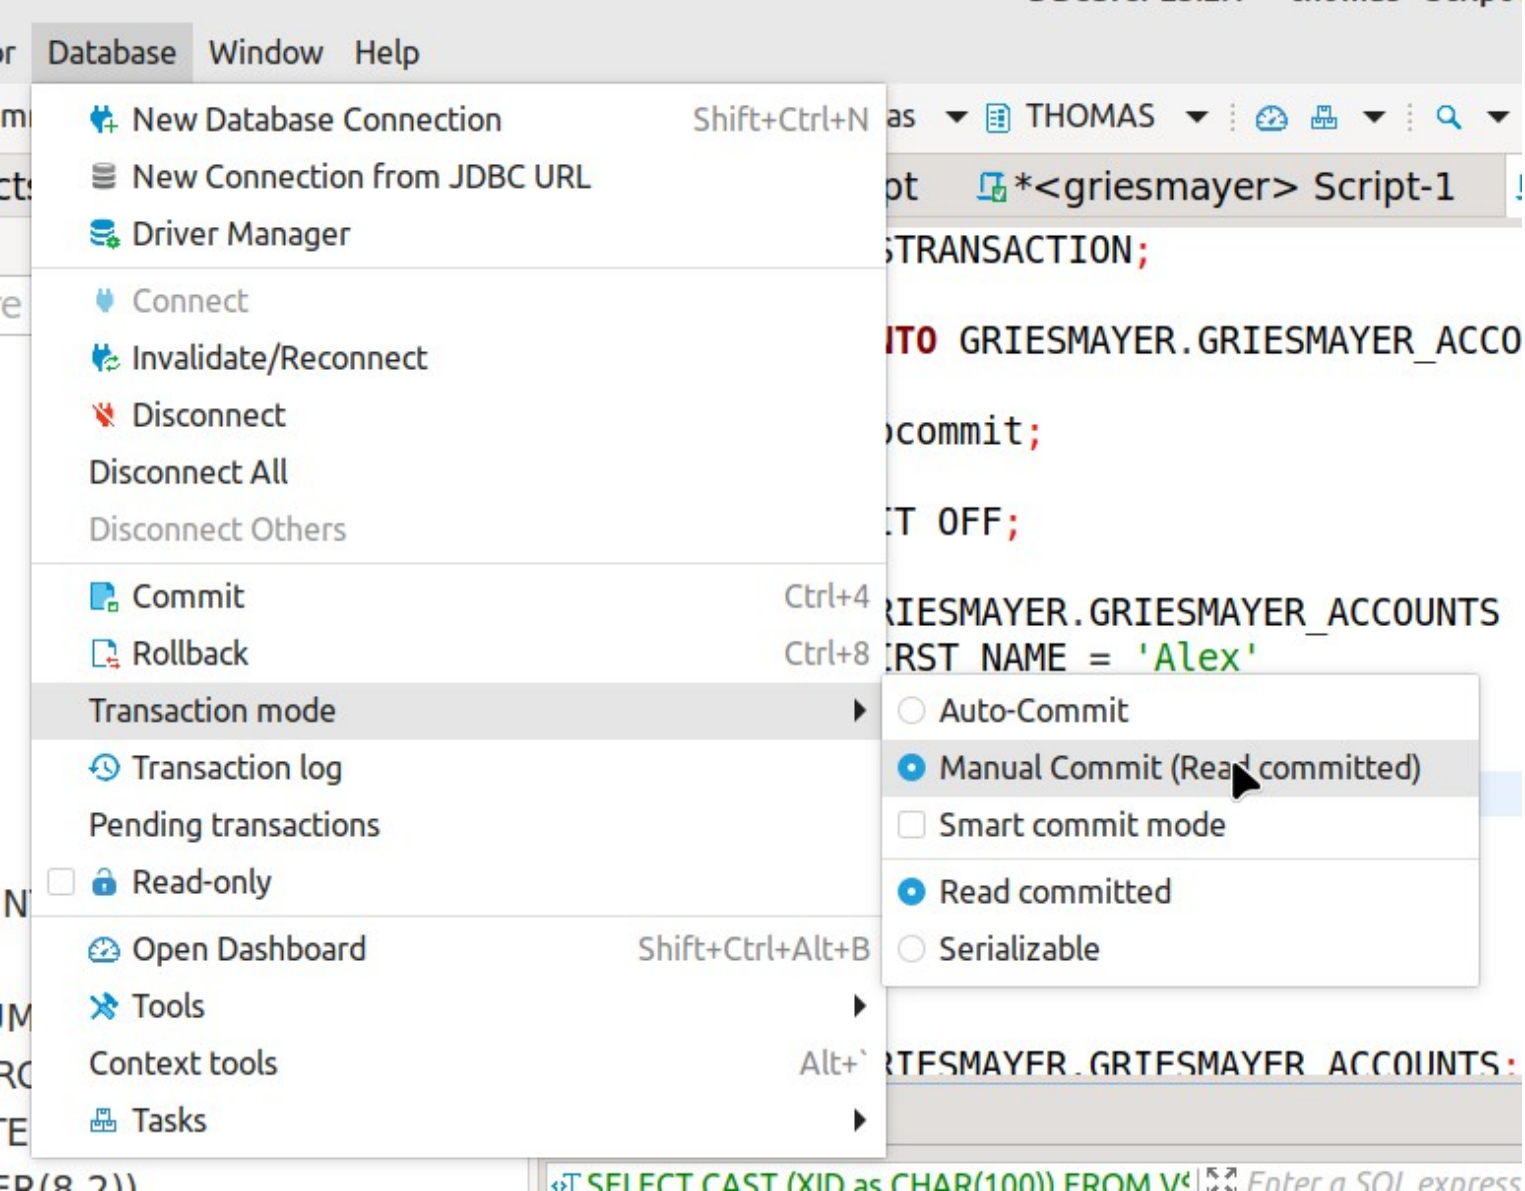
or Database Window Help

New Database Connection Shift+Ctrl+N
New Connection from JDBC URL
Driver Manager

Connect
Invalidate/Reconnect
Disconnect
Disconnect All
Disconnect Others

Commit Ctrl+4
Rollback Ctrl+8
Transaction mode
Transaction log
Pending transactions
Read-only

Open Dashboard Shift+Ctrl+Alt+B
Tools
Context tools Alt+`
Tasks

Auto-Commit
Manual Commit (Read committed)
Smart commit mode

Read committed
Serializable

as THOMAS

pt *<griesmayer> Script-1

TRANSACTION;

NTO GRIESMAYER.GRIESMAYER_ACCO

commit;

T OFF;

RIESMAYER.GRIESMAYER_ACCOUNTS
RST_NAME = 'Alex'

RIESMAYER.GRIESMAYER_ACCOUNTS;

SELECT CAST (XID as CHAR(100)) FROM V$ Enter a SQL express